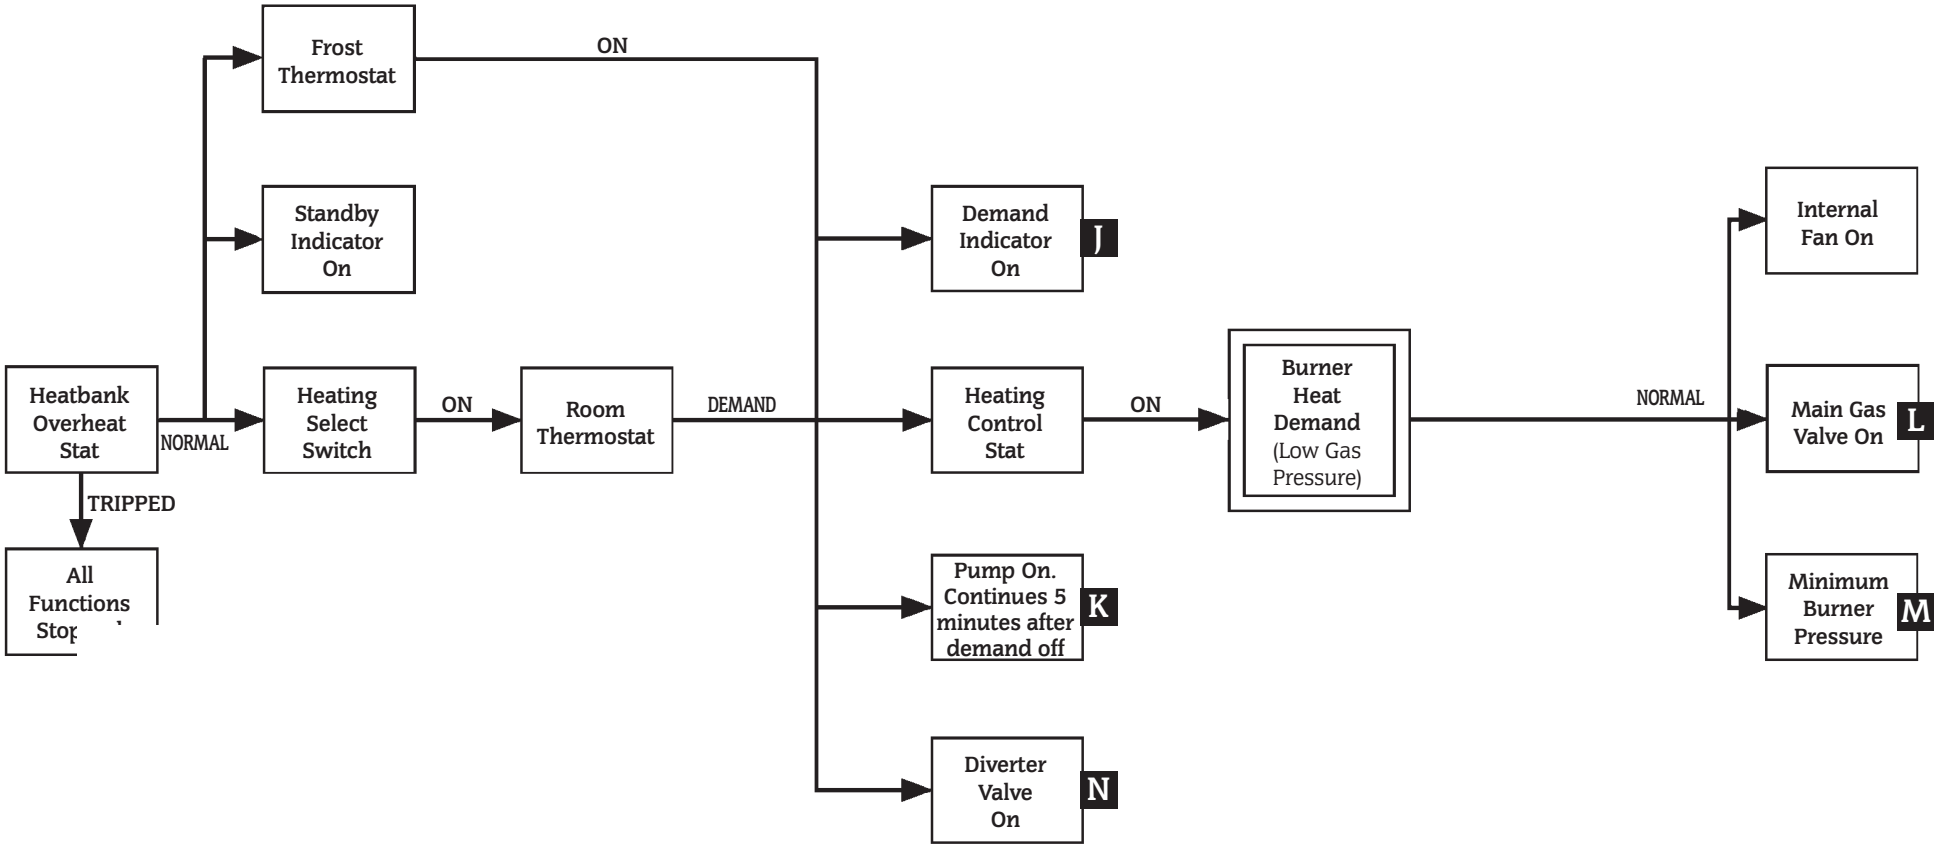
Frost Thermostat

ON

Standby Indicator On

Heatbank Overheat Stat

NORMAL

TRIPPED

All Functions Stop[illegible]

Heating Select Switch

ON

Room Thermostat

DEMAND

Demand Indicator On

J

Heating Control Stat

ON

Pump On. Continues 5 minutes after demand off

K

Diverter Valve On

N

Burner Heat Demand (Low Gas Pressure)

NORMAL

Internal Fan On

Main Gas Valve On

L

Minimum Burner Pressure

M